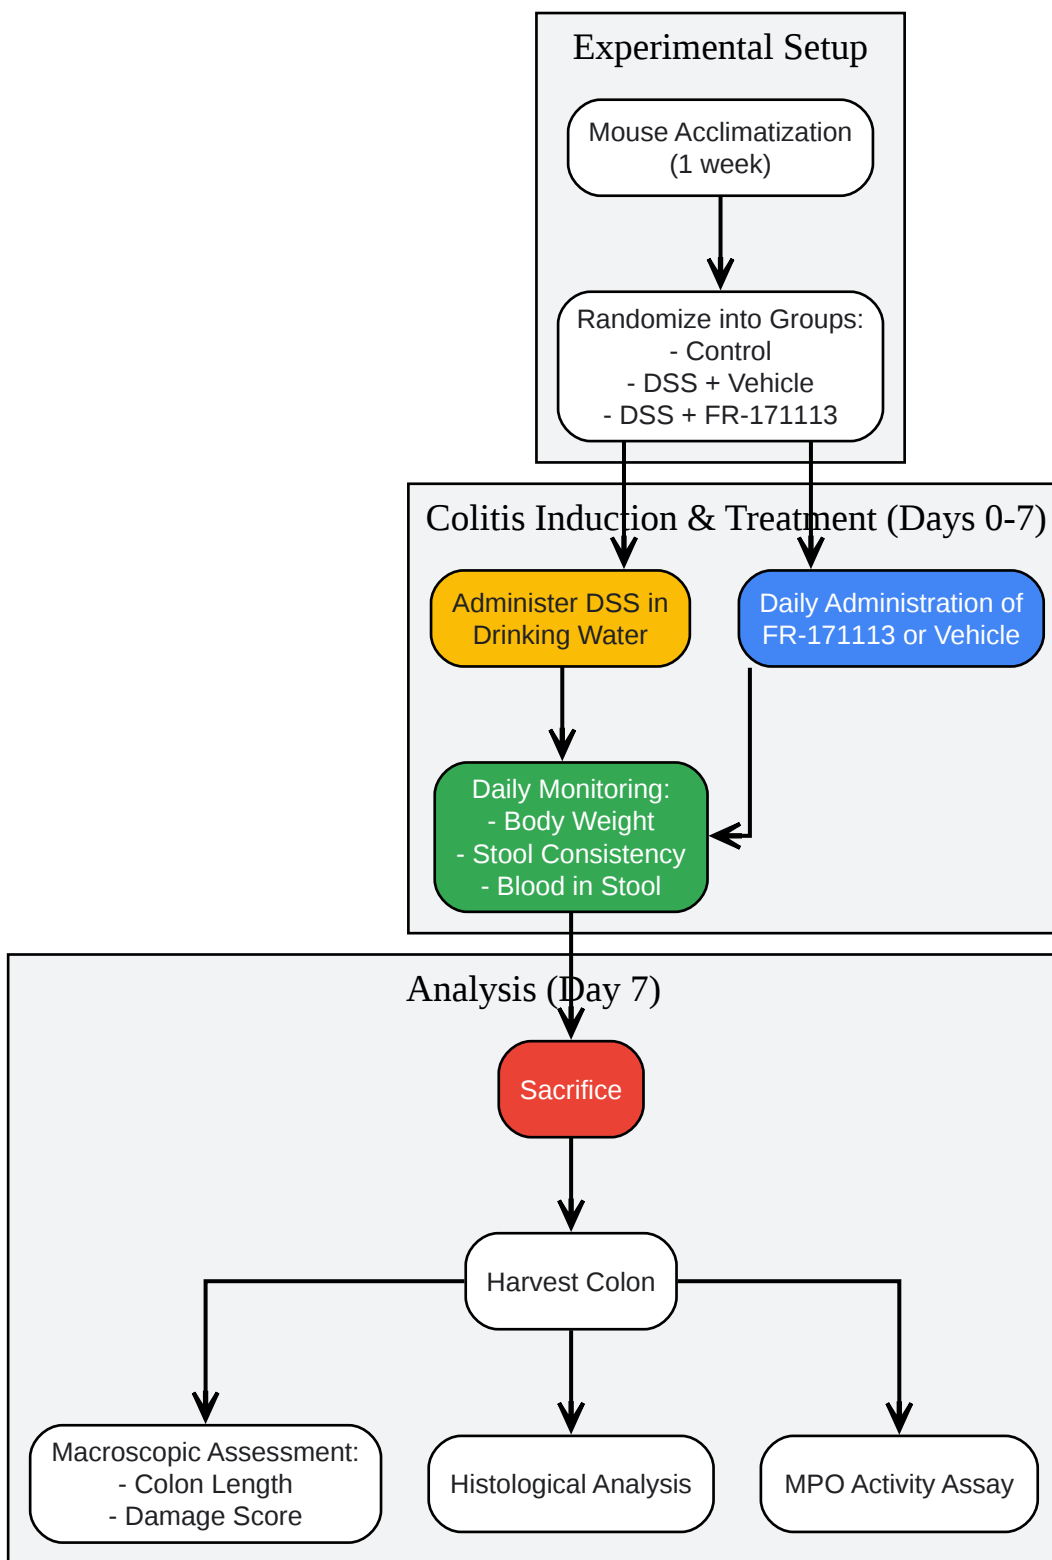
Experimental Setup

Mouse Acclimatization
(1 week)

Randomize into Groups:
- Control
- DSS + Vehicle
- DSS + FR-171113

Colitis Induction & Treatment (Days 0-7)

Administer DSS in Drinking Water

Daily Administration of FR-171113 or Vehicle

Daily Monitoring:
- Body Weight
- Stool Consistency
- Blood in Stool

Analysis (Day 7)

Sacrifice

Harvest Colon

Macroscopic Assessment:
- Colon Length
- Damage Score

Histological Analysis

MPO Activity Assay